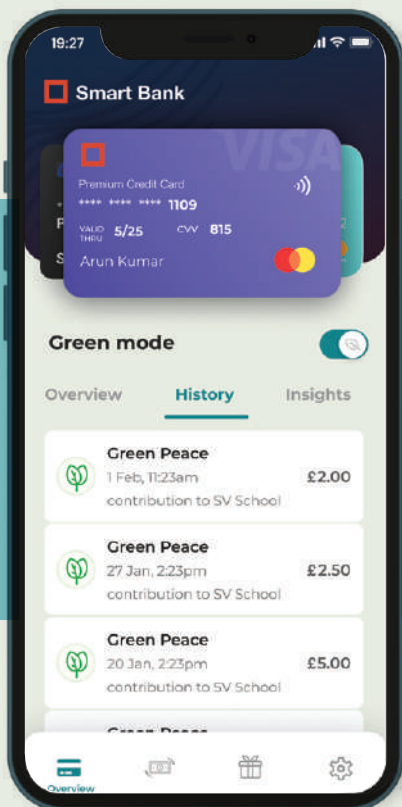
19:27

Smart Bank

VISA

Premium Credit Card

**** **** **** 1109

VALID THRU 5/25 CVV 815

Arun Kumar

Green mode

Overview History Insights

Green Peace
1 Feb, 11:23am
contribution to SV School
£2.00

Green Peace
27 Jan, 2:23pm
contribution to SV School
£2.50

Green Peace
20 Jan, 2:23pm
contribution to SV School
£5.00

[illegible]

Overview